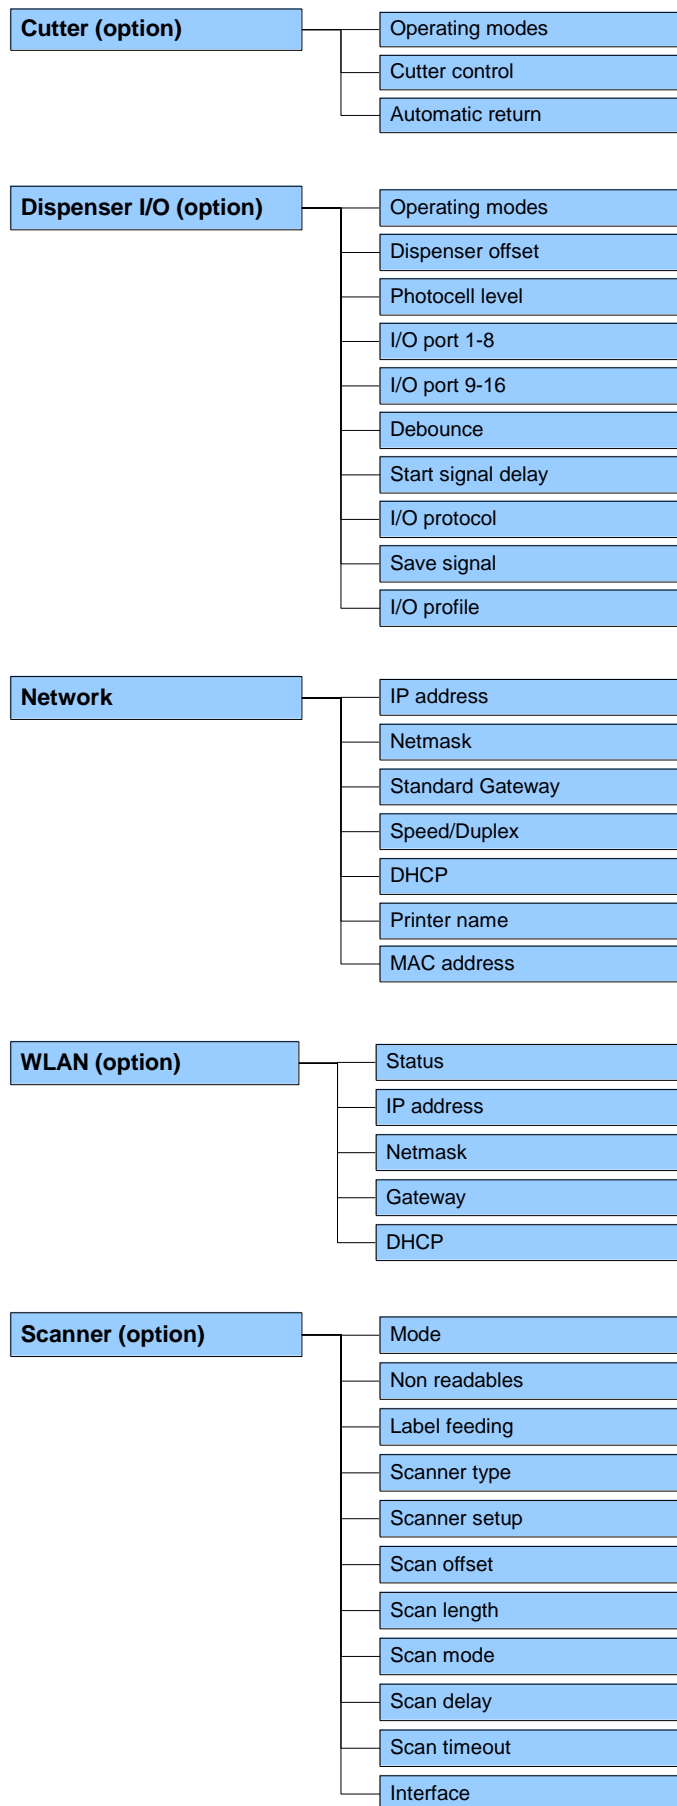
Cutter (option)

Operating modes
Cutter control
Automatic return

Dispenser I/O (option)

Operating modes
Dispenser offset
Photocell level
I/O port 1-8
I/O port 9-16
Debounce
Start signal delay
I/O protocol
Save signal
I/O profile

Network

IP address
Netmask
Standard Gateway
Speed/Duplex
DHCP
Printer name
MAC address

WLAN (option)

Status
IP address
Netmask
Gateway
DHCP

Scanner (option)

Mode
Non readables
Label feeding
Scanner type
Scanner setup
Scan offset
Scan length
Scan mode
Scan delay
Scan timeout
Interface